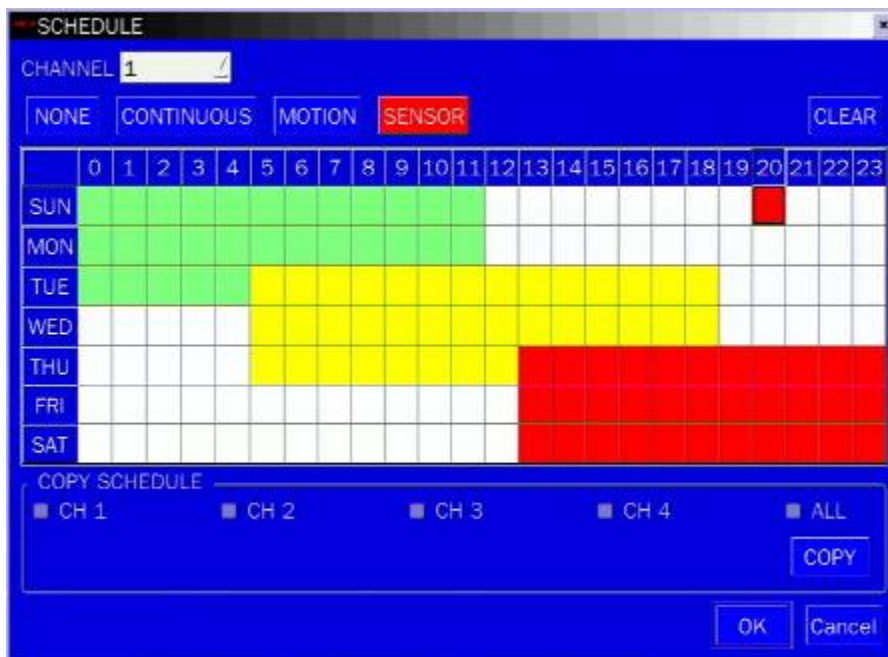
SCHEDULE

CHANNEL 1

NONE CONTINUOUS MOTION SENSOR CLEAR

| | 0 | 1 | 2 | 3 | 4 | 5 | 6 | 7 | 8 | 9 | 10 | 11 | 12 | 13 | 14 | 15 | 16 | 17 | 18 | 19 | 20 | 21 | 22 | 23 |
|---|---|---|---|---|---|---|---|---|---|---|---|---|---|---|---|---|---|---|---|---|---|---|---|---|
| SUN | | | | | | | | | | | | | | | | | | | | | | | | |
| MON | | | | | | | | | | | | | | | | | | | | | | | | |
| TUE | | | | | | | | | | | | | | | | | | | | | | | | |
| WED | | | | | | | | | | | | | | | | | | | | | | | | |
| THU | | | | | | | | | | | | | | | | | | | | | | | | |
| FRI | | | | | | | | | | | | | | | | | | | | | | | | |
| SAT | | | | | | | | | | | | | | | | | | | | | | | | |

COPY SCHEDULE

CH 1 CH 2 CH 3 CH 4 ALL

COPY

OK Cancel